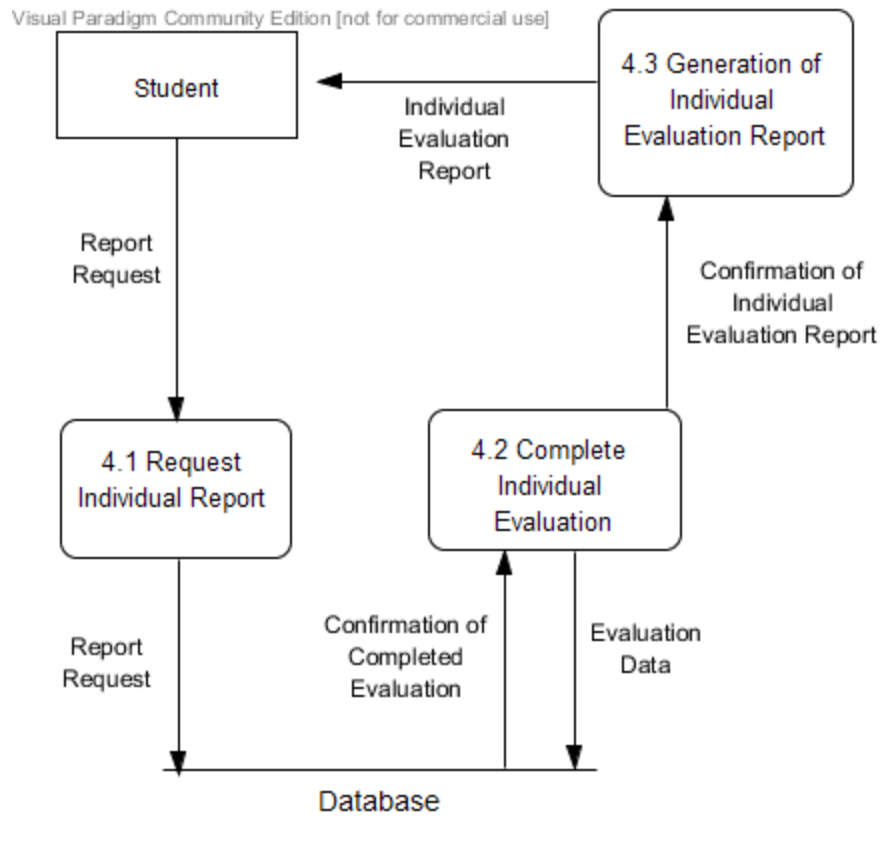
Visual Paradigm Community Edition [not for commercial use]

Student

Individual Evaluation Report

4.3 Generation of Individual Evaluation Report

Report Request

Confirmation of Individual Evaluation Report

4.1 Request Individual Report

4.2 Complete Individual Evaluation

Report Request

Confirmation of Completed Evaluation

Evaluation Data

Database